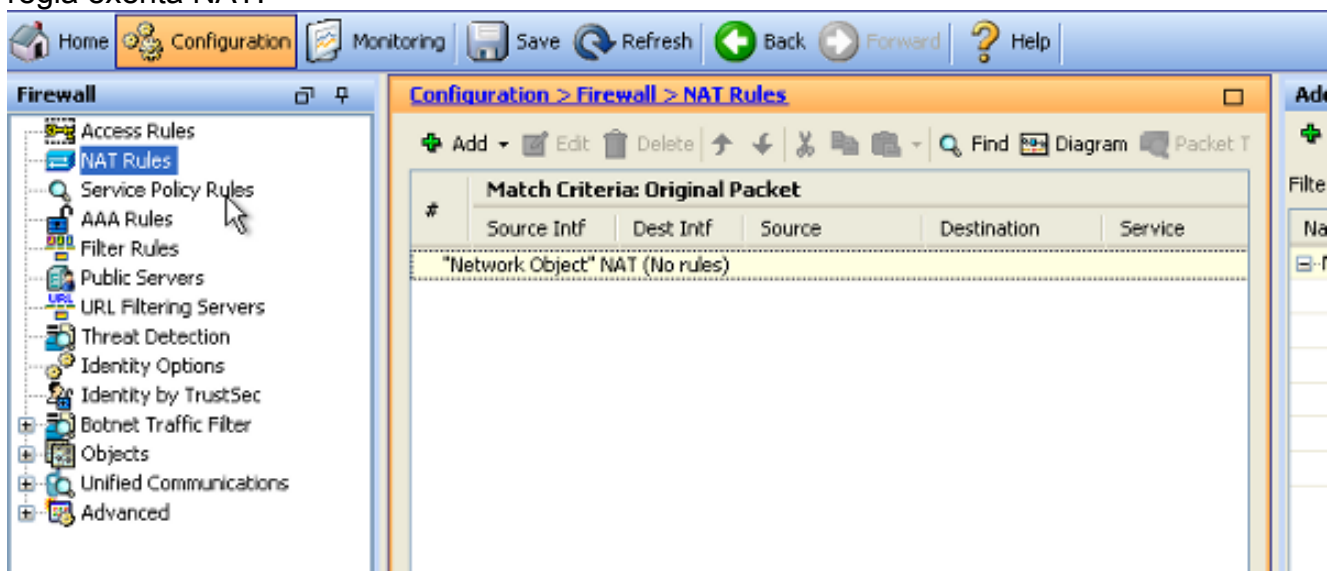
Home Configuration Monitoring Save Refresh Back Forward Help

Firewall

Access Rules
NAT Rules
Service Policy Rules
AAA Rules
Filter Rules
Public Servers
URL Filtering Servers
Threat Detection
Identity Options
Identity by TrustSec
Botnet Traffic Filter
Objects
Unified Communications
Advanced

Configuration > Firewall > NAT Rules

Add Edit Delete Find Diagram Packet T

| # | Match Criteria: Original Packet | | | | |
|---|---|---|---|---|---|
| | Source Intf | Dest Intf | Source | Destination | Service |
| "Network Object" NAT (No rules) | | | | | |

Ad
Filte
Na